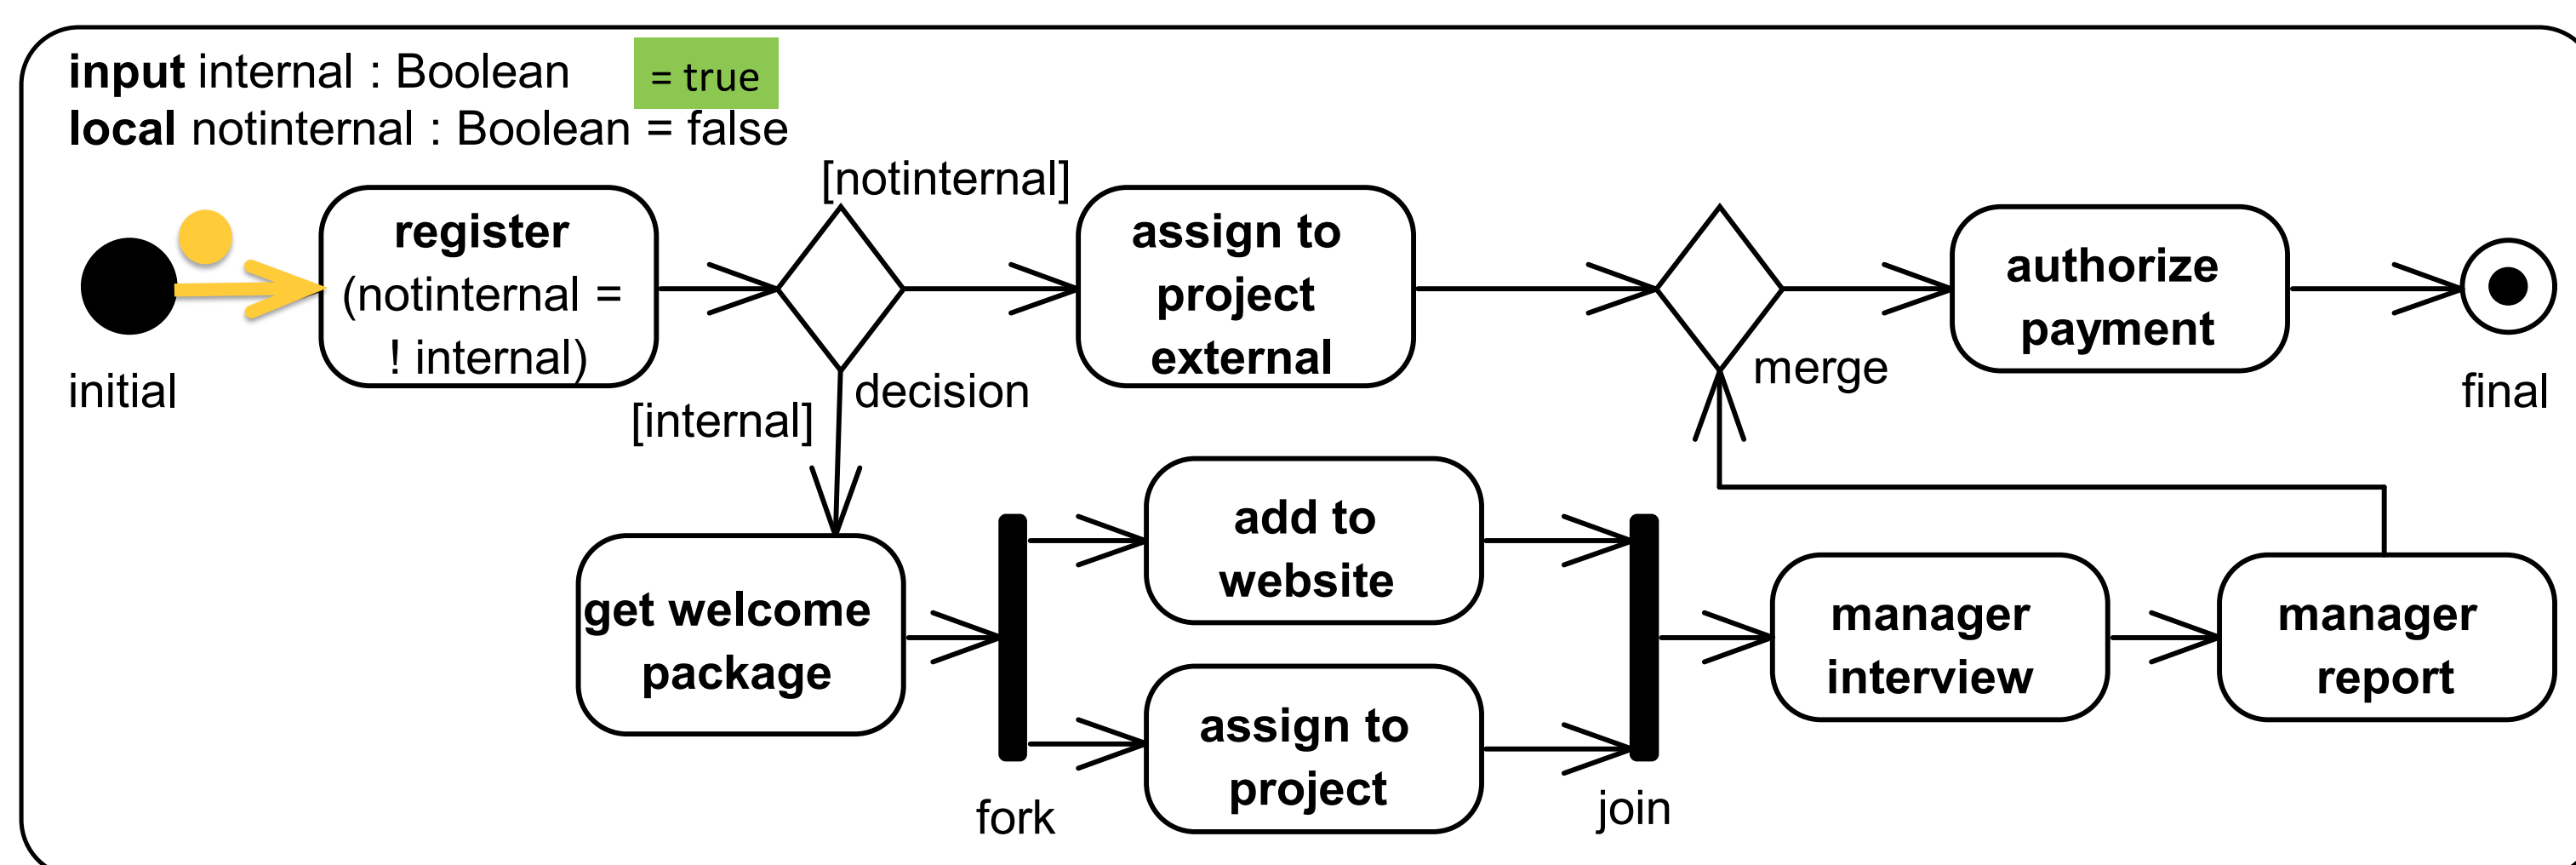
**input** internal : Boolean = true
**local** notinternal : Boolean = false

initial

**register**
(notinternal = ! internal)

[notinternal]

decision

[internal]

**assign to project external**

merge

**authorize payment**

final

**get welcome package**

fork

**add to website**

**assign to project**

join

**manager interview**

**manager report**